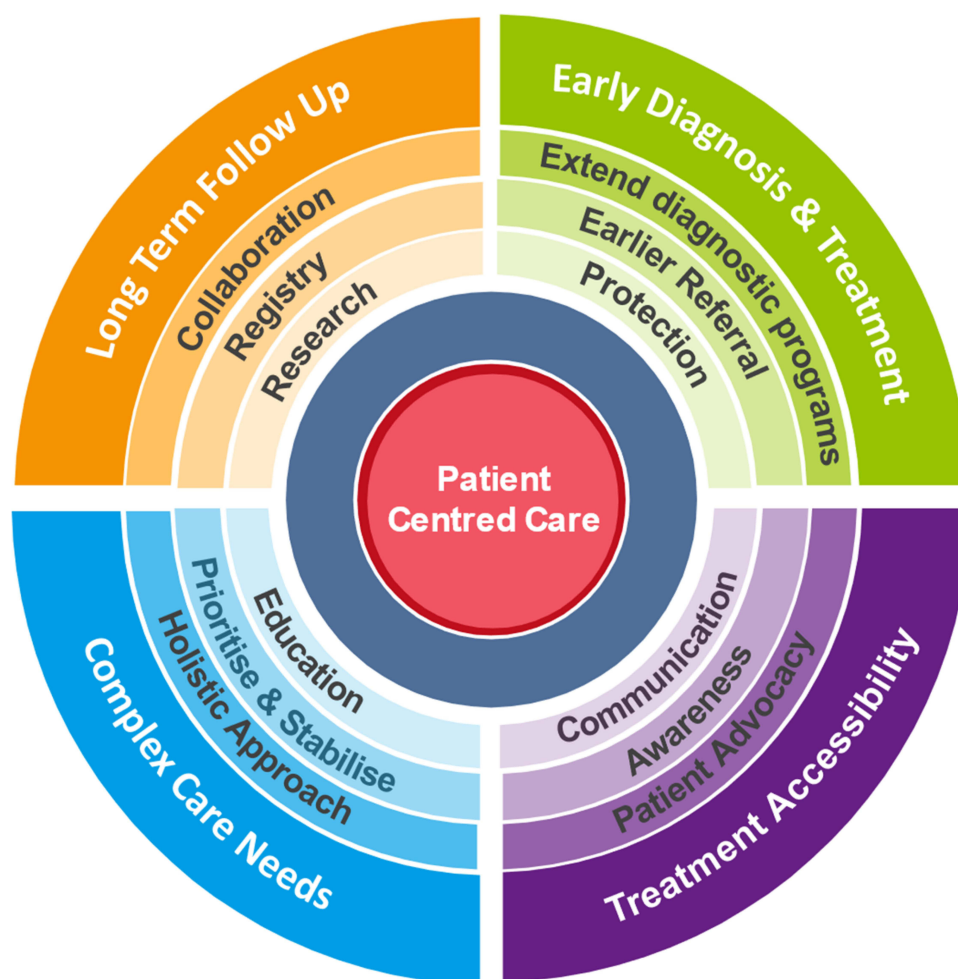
Long Term Follow Up
Collaboration
Registry
Research

Early Diagnosis & Treatment
Extend diagnostic programs
Earlier Referral
Protection

Patient Centred Care

Education
Prioritise & Stabilise
Holistic Approach
Complex Care Needs

Communication
Awareness
Patient Advocacy
Treatment Accessibility